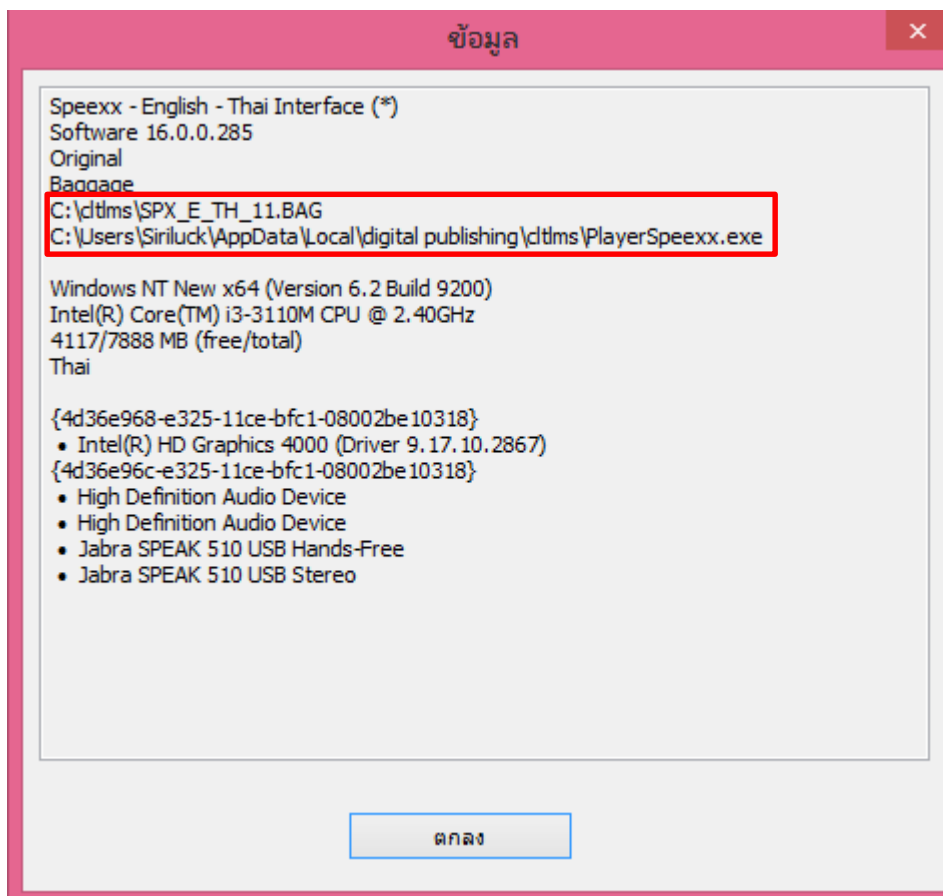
ข้อมูล

Speexx - English - Thai Interface (*)
Software 16.0.0.285
Original
Baggage
C:\cltlms\SPX_E_TH_11.BAG
C:\Users\Siriluck\AppData\Local\digital publishing\cltlms\PlayerSpeexx.exe

Windows NT New x64 (Version 6.2 Build 9200)
Intel(R) Core(TM) i3-3110M CPU @ 2.40GHz
4117/7888 MB (free/total)
Thai

{4d36e968-e325-11ce-bfc1-08002be10318}
• Intel(R) HD Graphics 4000 (Driver 9.17.10.2867)
{4d36e96c-e325-11ce-bfc1-08002be10318}
• High Definition Audio Device
• High Definition Audio Device
• Jabra SPEAK 510 USB Hands-Free
• Jabra SPEAK 510 USB Stereo

ตกลง